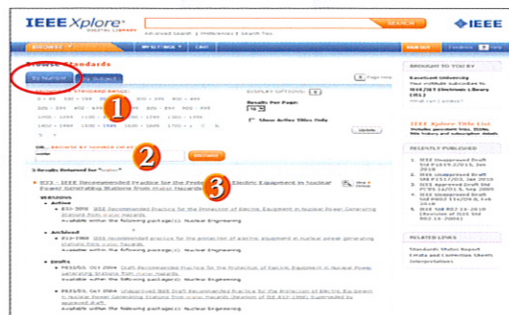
IEEE Xplore®
DIGITAL LIBRARY

Advanced Search | Preferences | Search Tips

SEARCH

IEEE

BROWSE | MY SETTINGS | CART

Browse Standards

By Number | By Subject

1

2

3

DISPLAY OPTIONS

Results Per Page:

Show Active Titles Only

Update

OR... Browse by number

3 Results Returned for "nuclear"

323 - IEEE Recommended Practice for the Protection of Electric Equipment in Nuclear Power Generating Stations from Flood Hazards

VERSIONS

Active

Archived

Drafts

BROUGHT TO YOU BY

IEEE Xplore Title List

RECENTLY PUBLISHED

RELATED LINKS

Standards Status Report
Errata and Correction Sheets
Interpretations